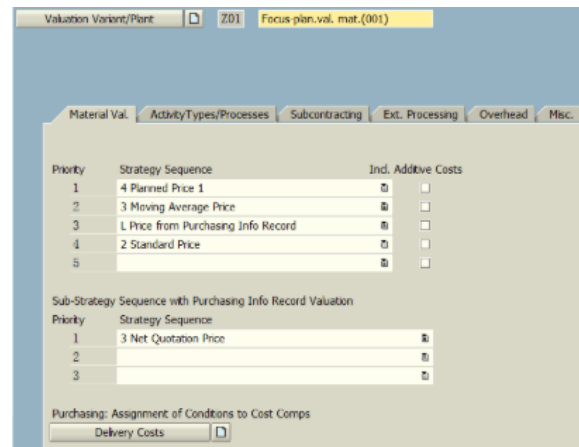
Valuation Variant/Plant Z01 Focus-plan.val. mat.(001)

Material Val. ActivityTypes/Processes Subcontracting Ext. Processing Overhead Misc.

| Priority | Strategy Sequence | Incl. Additive Costs |
|---|---|---|
| 1 | 4 Planned Price 1 | |
| 2 | 3 Moving Average Price | |
| 3 | L Price from Purchasing Info Record | |
| 4 | 2 Standard Price | |
| 5 | | |

Sub-Strategy Sequence with Purchasing Info Record Valuation

| Priority | Strategy Sequence |
|---|---|
| 1 | 3 Net Quotation Price |
| 2 | |
| 3 | |

Purchasing: Assignment of Conditions to Cost Comps

Delivery Costs